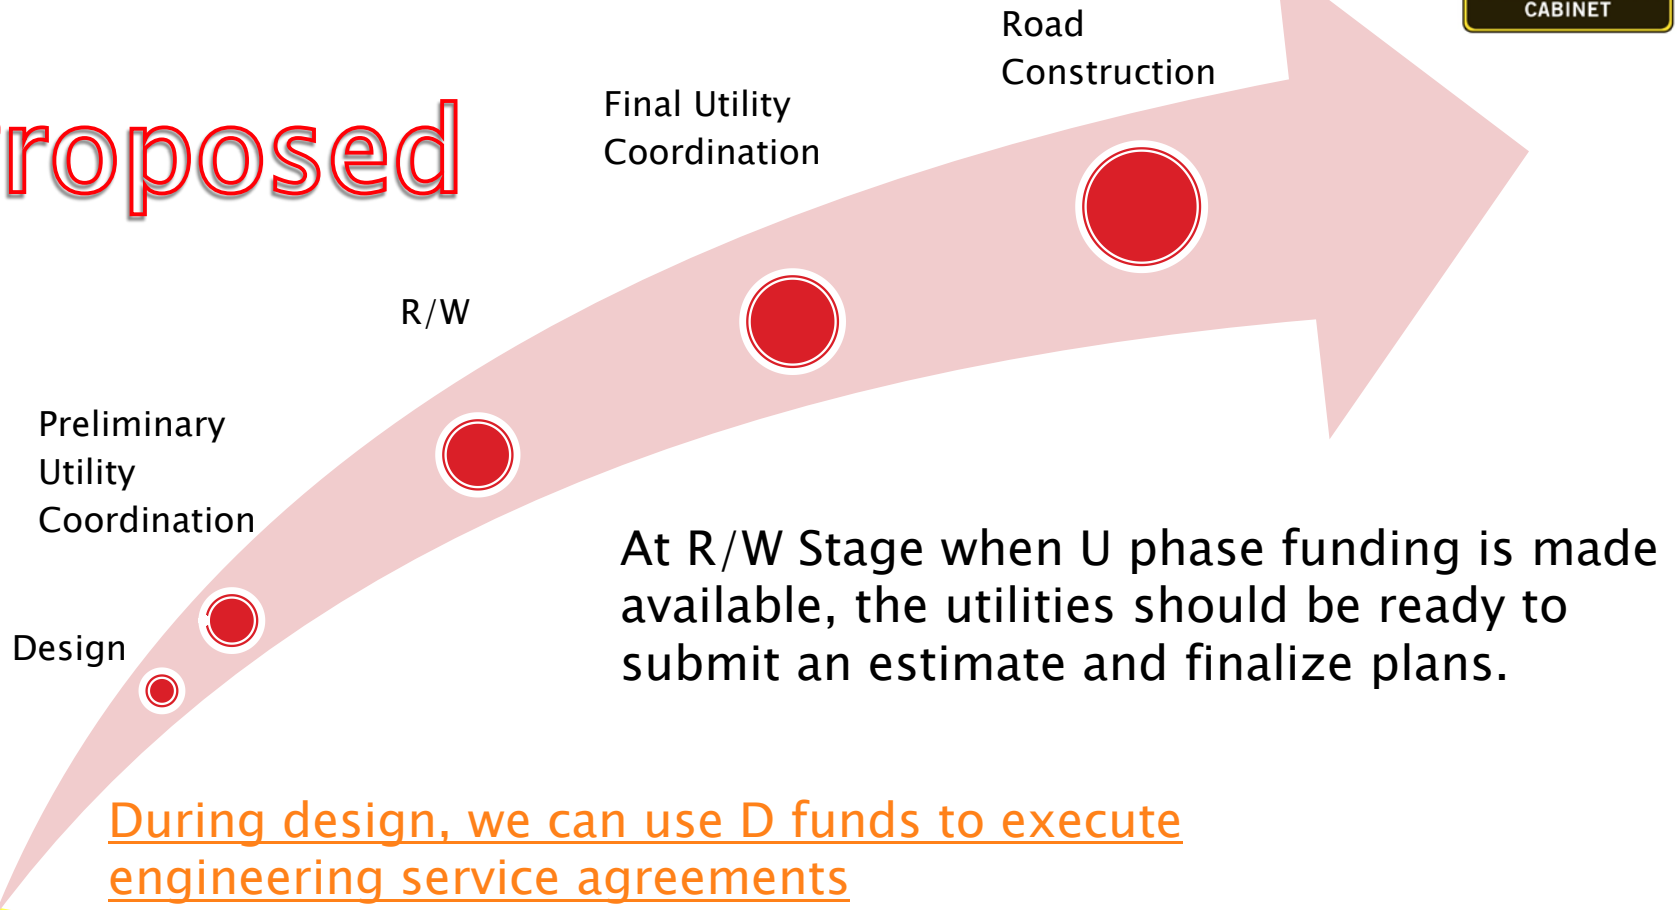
CABINET

roposed

Road Construction

Final Utility Coordination

R/W

Preliminary Utility Coordination

Design

At R/W Stage when U phase funding is made available, the utilities should be ready to submit an estimate and finalize plans.

During design, we can use D funds to execute engineering service agreements